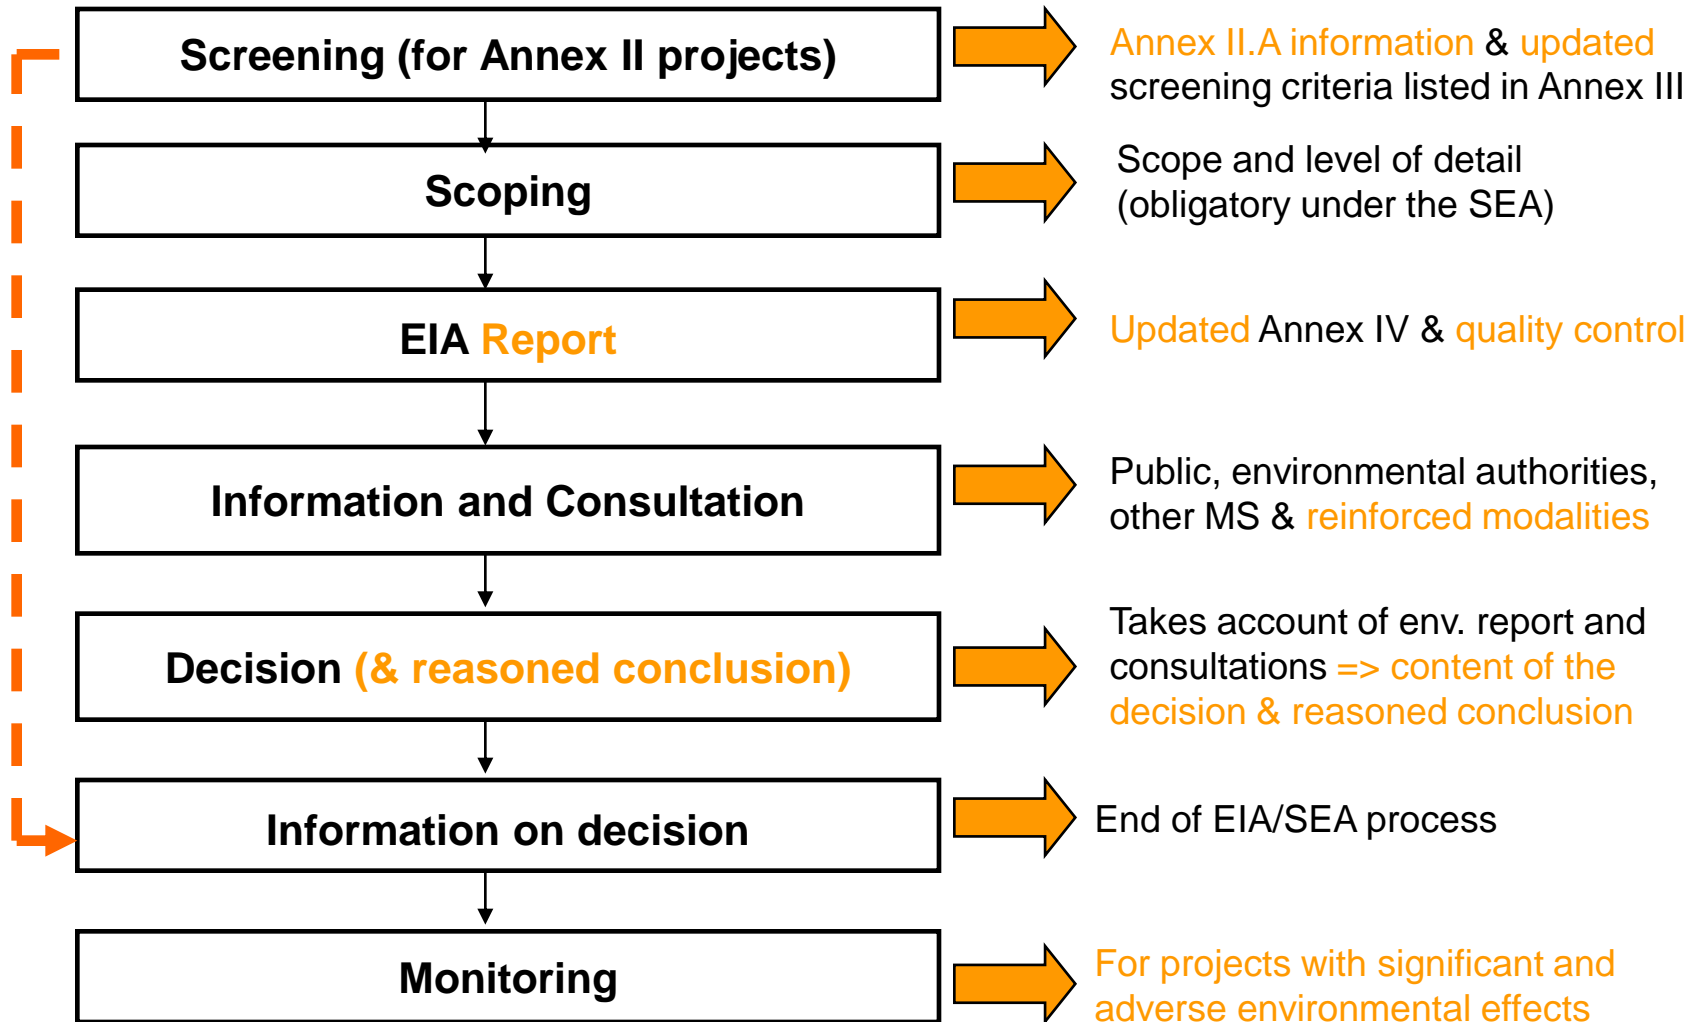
Screening (for Annex II projects)

Annex II.A information & updated screening criteria listed in Annex III

Scoping

Scope and level of detail (obligatory under the SEA)

EIA Report

Updated Annex IV & quality control

Information and Consultation

Public, environmental authorities, other MS & reinforced modalities

Decision (& reasoned conclusion)

Takes account of env. report and consultations => content of the decision & reasoned conclusion

Information on decision

End of EIA/SEA process

Monitoring

For projects with significant and adverse environmental effects